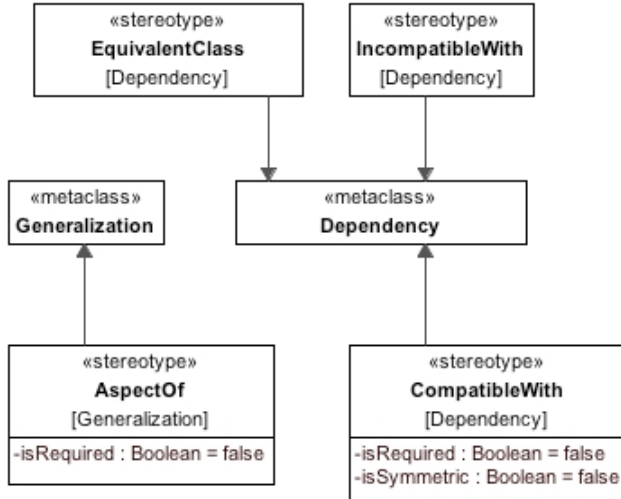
«stereotype»
EquivalentClass
[Dependency]

«stereotype»
IncompatibleWith
[Dependency]

«metaclass»
Generalization

«metaclass»
Dependency

«stereotype»
AspectOf
[Generalization]
-isRequired : Boolean = false

«stereotype»
CompatibleWith
[Dependency]
-isRequired : Boolean = false
-isSymmetric : Boolean = false